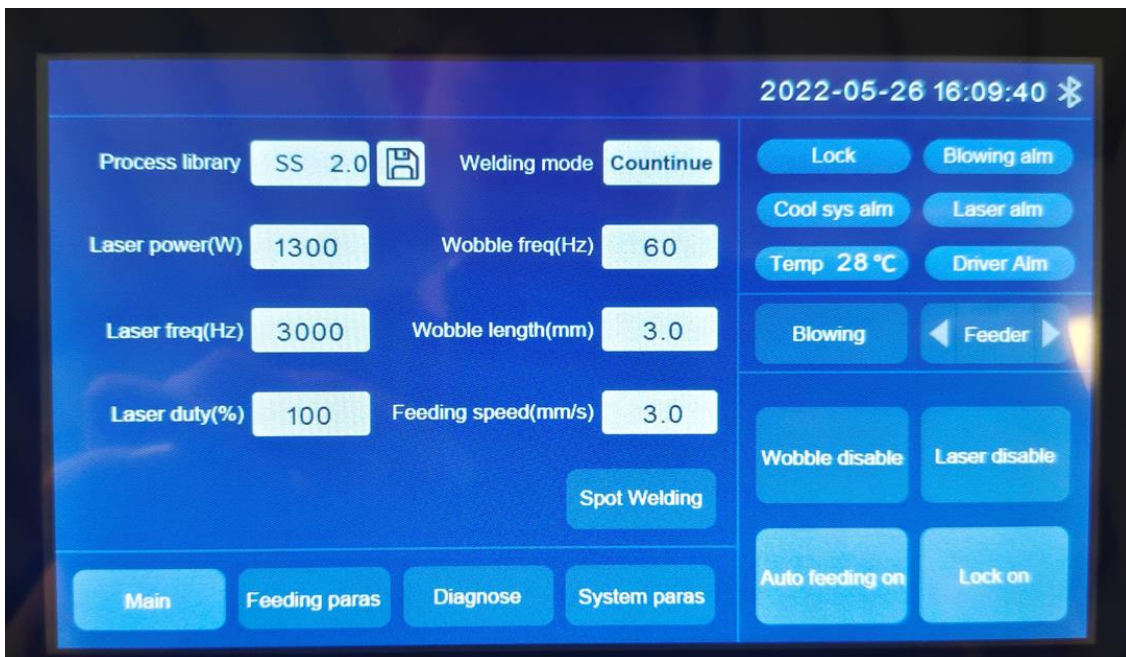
2022-05-26 16:09:40

Process library SS 2.0

Welding mode Countinue

Laser power(W) 1300

Wobble freq(Hz) 60

Laser freq(Hz) 3000

Wobble length(mm) 3.0

Laser duty(%) 100

Feeding speed(mm/s) 3.0

Spot Welding

Lock

Blowing alm

Cool sys alm

Laser alm

Temp 28 ℃

Driver Alm

Blowing

Feeder

Wobble disable

Laser disable

Auto feeding on

Lock on

Main

Feeding paras

Diagnose

System paras